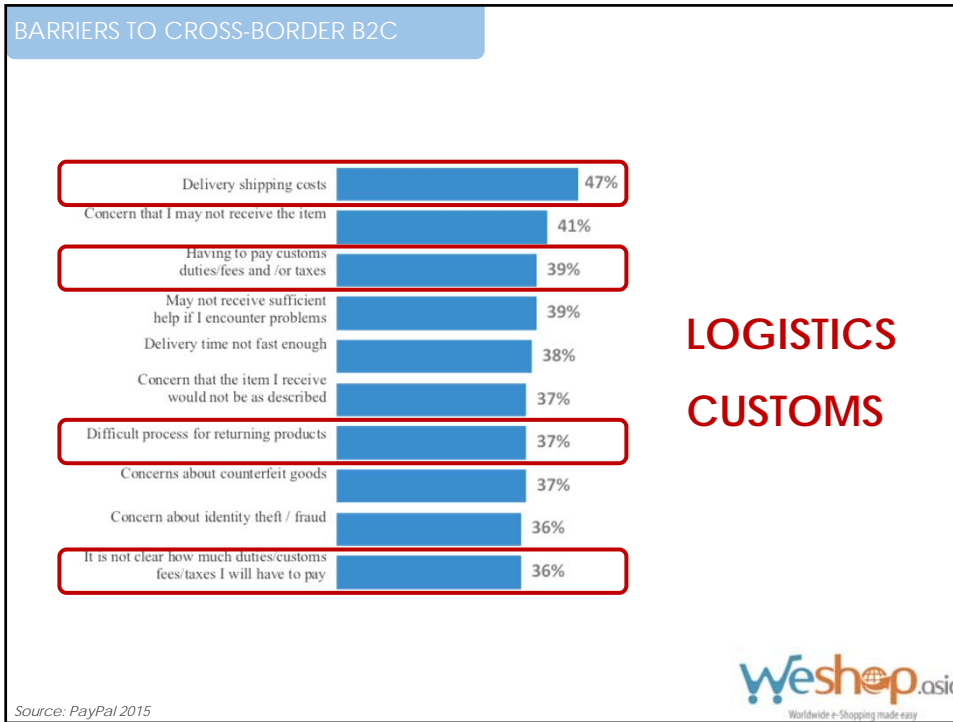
BARRIERS TO CROSS-BORDER B2C

| | |
|---|---|
| Delivery shipping costs | 47% |
| Concern that I may not receive the item | 41% |
| Having to pay customs duties/fees and /or taxes | 39% |
| May not receive sufficient help if I encounter problems | 39% |
| Delivery time not fast enough | 38% |
| Concern that the item I receive would not be as described | 37% |
| Difficult process for returning products | 37% |
| Concerns about counterfeit goods | 37% |
| Concern about identity theft / fraud | 36% |
| It is not clear how much duties/customs fees/taxes I will have to pay | 36% |

LOGISTICS

CUSTOMS

weshop.asi

Worldwide e-Shopping made easy

Source: PayPal 2015